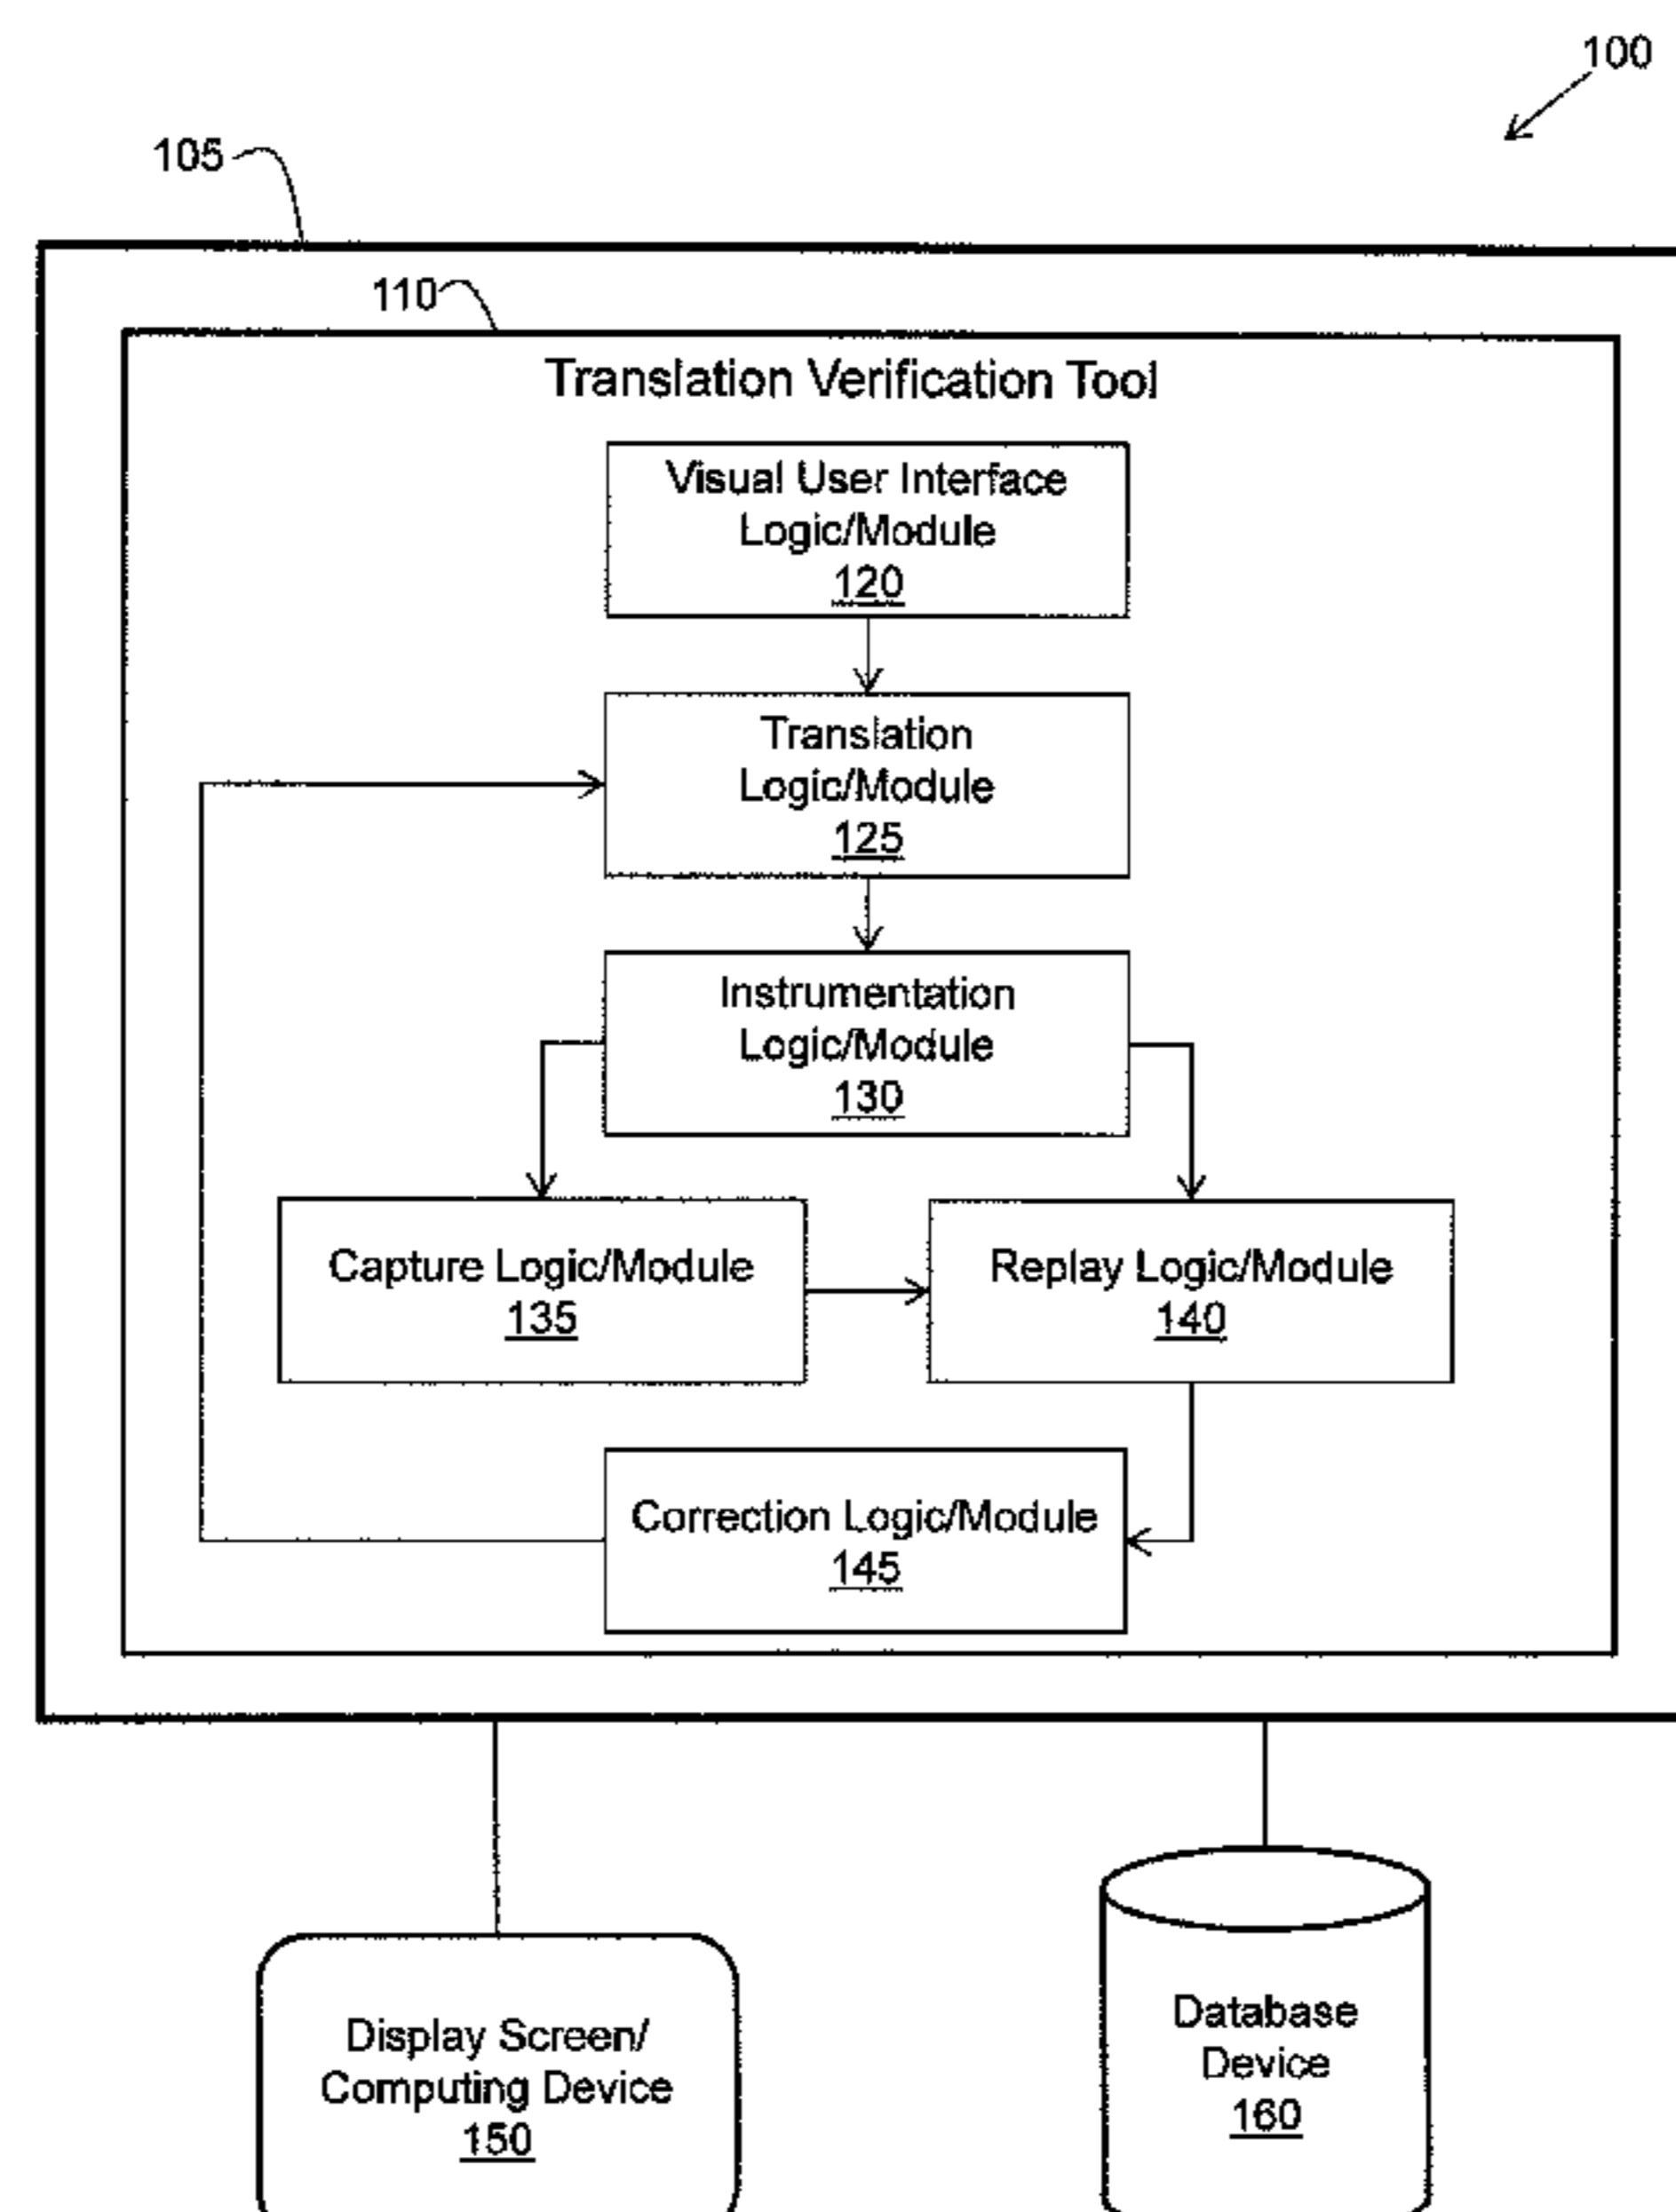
100

105

110

Translation Verification Tool

Visual User Interface Logic/Module
120

Translation Logic/Module
125

Instrumentation Logic/Module
130

Capture Logic/Module
135

Replay Logic/Module
140

Correction Logic/Module
145

Display Screen/ Computing Device
150

Database Device
160